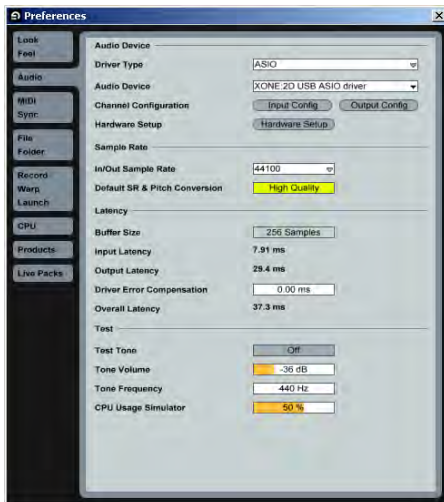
Preferences

Look Feel
Audio
MIDI Sync
File Folder
Record Warp Launch
CPU
Products
Live Packs

Audio Device
Driver Type ASIO
Audio Device XONE:2D USB ASIO driver
Channel Configuration Input Config Output Config
Hardware Setup Hardware Setup

Sample Rate
In/Out Sample Rate 44100
Default SR & Pitch Conversion High Quality

Latency
Buffer Size 256 Samples
Input Latency 7.91 ms
Output Latency 29.4 ms
Driver Error Compensation 0.00 ms
Overall Latency 37.3 ms

Test
Test Tone Off
Tone Volume -36 dB
Tone Frequency 440 Hz
CPU Usage Simulator 50 %